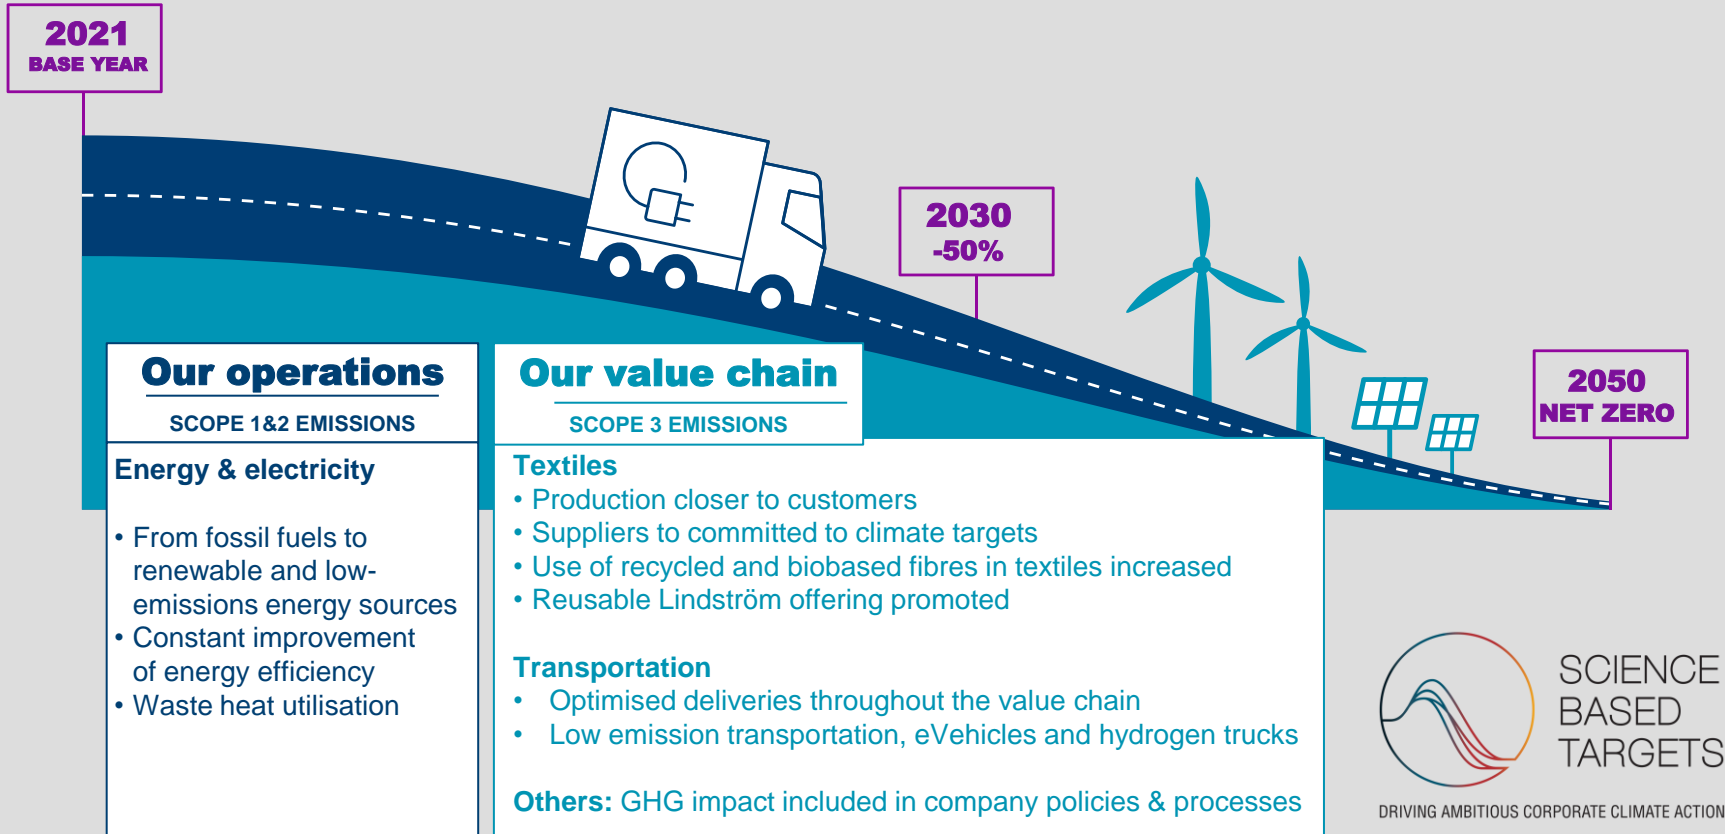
2021
BASE YEAR

2030
-50%

2050
NET ZERO

Our operations
SCOPE 1&2 EMISSIONS

Energy & electricity

• From fossil fuels to renewable and low-emissions energy sources
• Constant improvement of energy efficiency
• Waste heat utilisation

Our value chain
SCOPE 3 EMISSIONS

Textiles
• Production closer to customers
• Suppliers to committed to climate targets
• Use of recycled and biobased fibres in textiles increased
• Reusable Lindström offering promoted

Transportation
• Optimised deliveries throughout the value chain
• Low emission transportation, eVehicles and hydrogen trucks

Others: GHG impact included in company policies & processes

SCIENCE BASED TARGETS
DRIVING AMBITIOUS CORPORATE CLIMATE ACTION